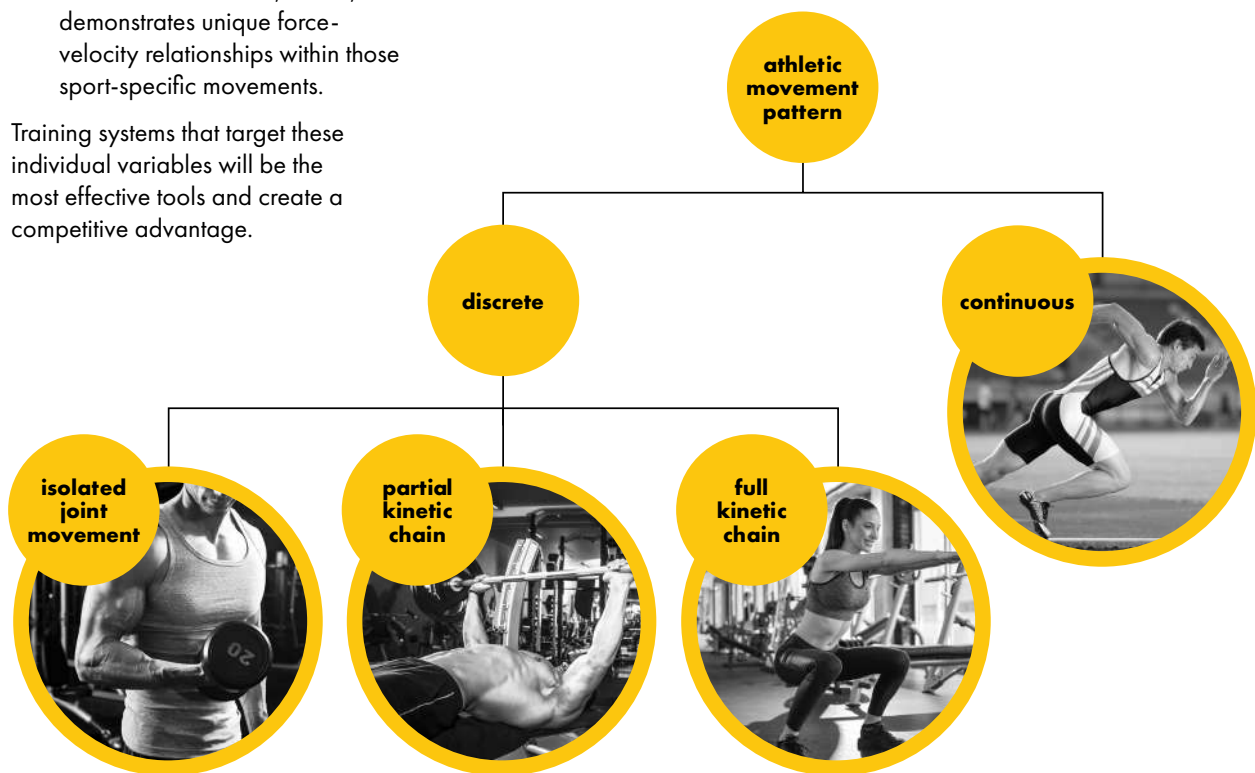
demonstrates unique force-velocity relationships within those sport-specific movements.

Training systems that target these individual variables will be the most effective tools and create a competitive advantage.

athletic movement pattern

discrete

continuous

isolated joint movement

partial kinetic chain

full kinetic chain

20